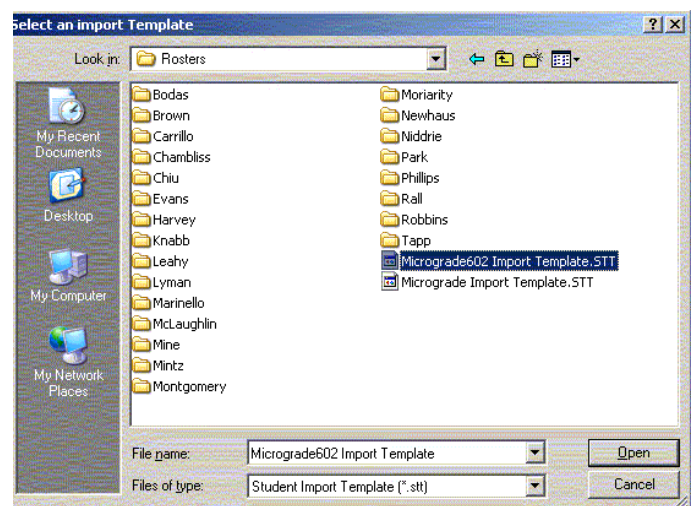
Select an import Template

?
X

Look in: Rosters

My Recent Documents

Desktop

My Computer

My Network Places

Bodas
Brown
Carrillo
Chambliss
Chiu
Evans
Harvey
Knabb
Leahy
Lyman
Marinello
McLaughlin
Mine
Mintz
Montgomery

Moriarity
Newhaus
Niddrie
Park
Phillips
Rall
Robbins
Tapp
Micrograde602 Import Template.STT
Micrograde Import Template.STT

File name: Micrograde602 Import Template
Open

Files of type: Student Import Template (*.stt)
Cancel